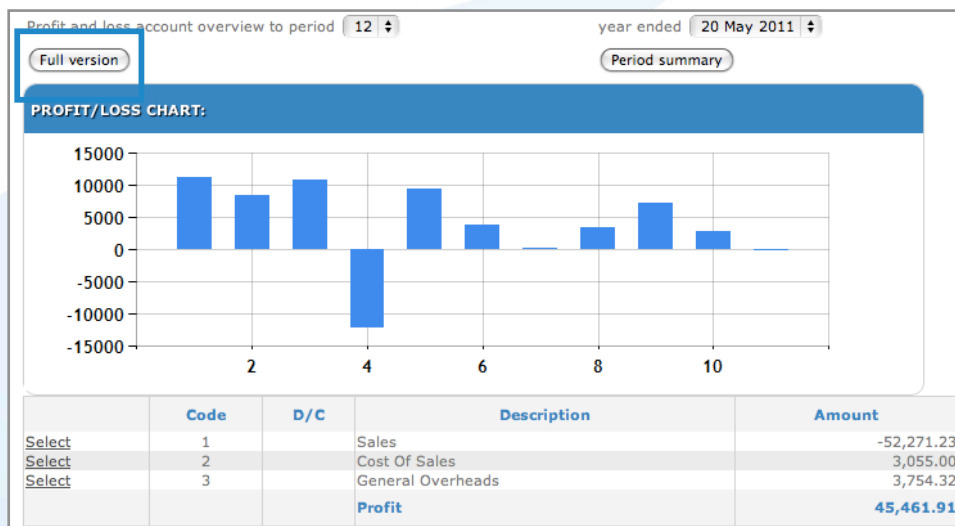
Profit and loss account overview to period 12 ⬍ year ended 20 May 2011 ⬍

Full version

Period summary

PROFIT/LOSS CHART:

15000
10000
5000
0
-5000
-10000
-15000

2 4 6 8 10

| | Code | D/C | Description | Amount |
|---|---|---|---|---|
| Select | 1 | | Sales | -52,271.23 |
| Select | 2 | | Cost Of Sales | 3,055.00 |
| Select | 3 | | General Overheads | 3,754.32 |
| | | | Profit | 45,461.91 |